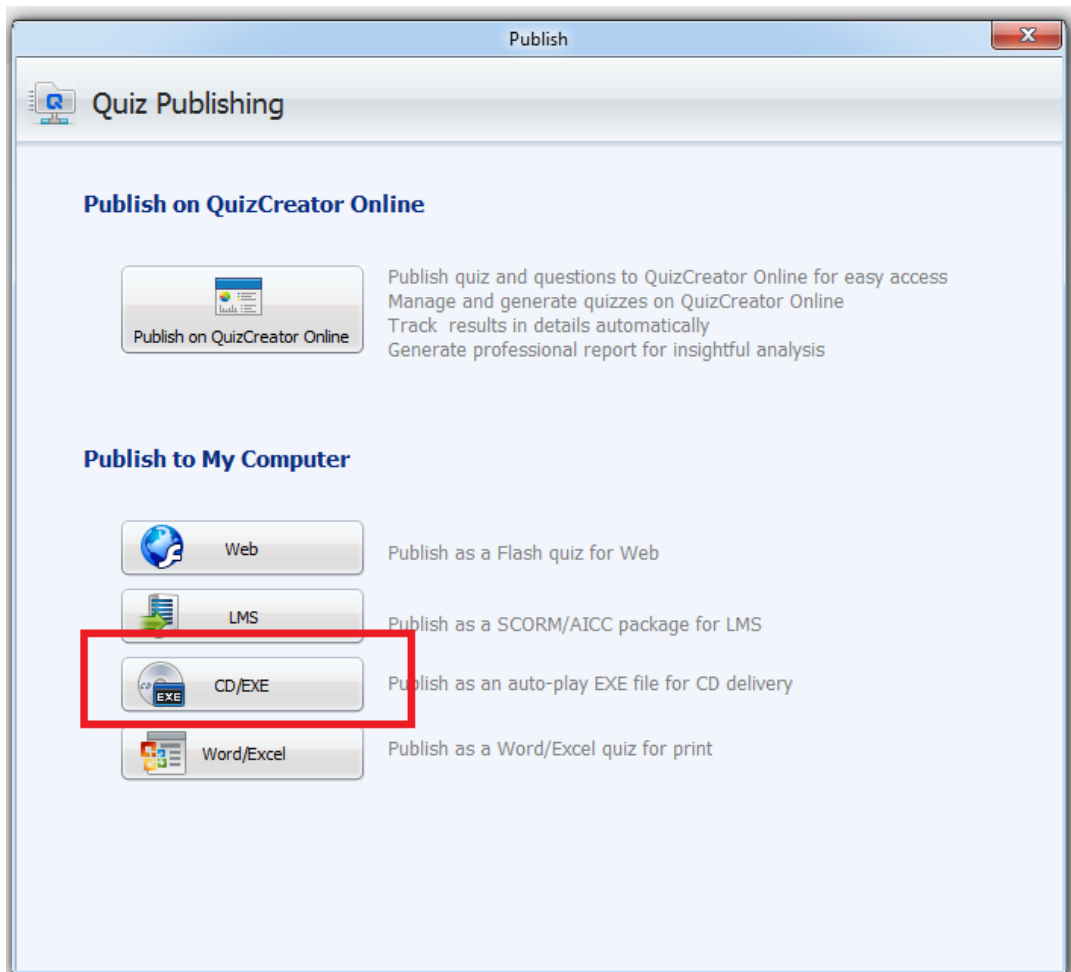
Publish

Quiz Publishing

Publish on QuizCreator Online

Publish on QuizCreator Online

Publish quiz and questions to QuizCreator Online for easy access
Manage and generate quizzes on QuizCreator Online
Track results in details automatically
Generate professional report for insightful analysis

Publish to My Computer

Web

Publish as a Flash quiz for Web

LMS

Publish as a SCORM/AICC package for LMS

CD/EXE

Publish as an auto-play EXE file for CD delivery

Word/Excel

Publish as a Word/Excel quiz for print